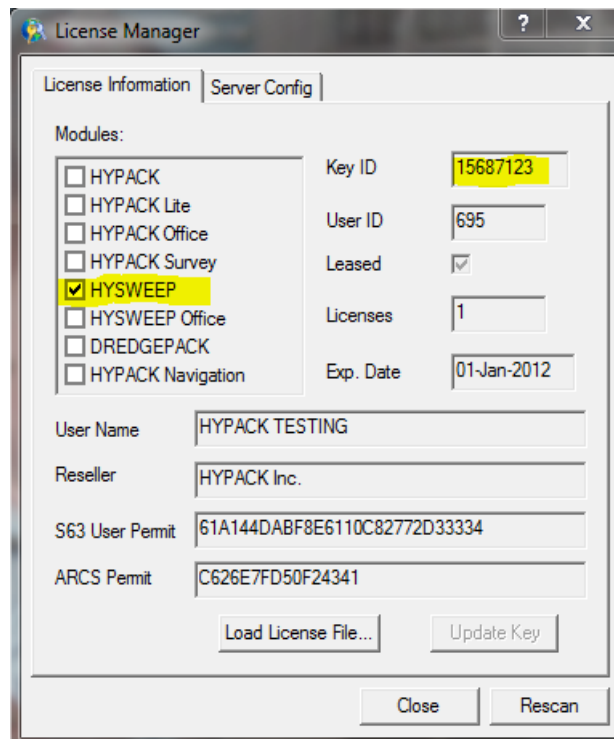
License Manager

?

X

License Information

Server Config

Modules:

HYPACK

HYPACK Lite

HYPACK Office

HYPACK Survey

HYSWEEP

HYSWEEP Office

DREDGEPACK

HYPACK Navigation

Key ID 15687123

User ID 695

Leased

Licenses 1

Exp. Date 01-Jan-2012

User Name HYPACK TESTING

Reseller HYPACK Inc.

S63 User Permit 61A144DABF8E6110C82772D33334

ARCS Permit C626E7FD50F24341

Load License File...

Update Key

Close

Rescan